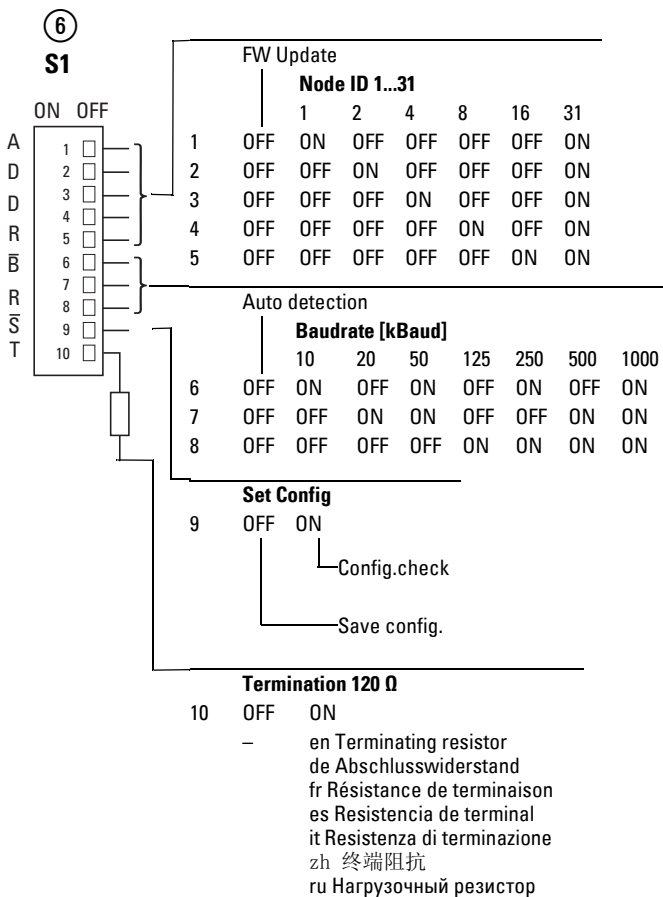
⑥
S1

ON OFF

A D D R $\overline{B}$ R $\overline{S}$ T

1 2 3 4 5 6 7 8 9 10

FW Update

Node ID 1...31

| | | 1 | 2 | 4 | 8 | 16 | 31 |
|---|---|---|---|---|---|---|---|
| 1 | OFF | ON | OFF | OFF | OFF | OFF | ON |
| 2 | OFF | OFF | ON | OFF | OFF | OFF | ON |
| 3 | OFF | OFF | OFF | ON | OFF | OFF | ON |
| 4 | OFF | OFF | OFF | OFF | ON | OFF | ON |
| 5 | OFF | OFF | OFF | OFF | OFF | ON | ON |

Auto detection

Baudrate [kBaud]

| | | 10 | 20 | 50 | 125 | 250 | 500 | 1000 |
|---|---|---|---|---|---|---|---|---|
| 6 | OFF | ON | OFF | ON | OFF | ON | OFF | ON |
| 7 | OFF | OFF | ON | ON | OFF | OFF | ON | ON |
| 8 | OFF | OFF | OFF | OFF | ON | ON | ON | ON |

Set Config

9 OFF ON

Config.check

Save config.

Termination 120 Ω

10 OFF ON

– en Terminating resistor
de Abschlusswiderstand
fr Résistance de terminaison
es Resistencia de terminal
it Resistenza di terminazione
zh 终端阻抗
ru Нагрузочный резистор